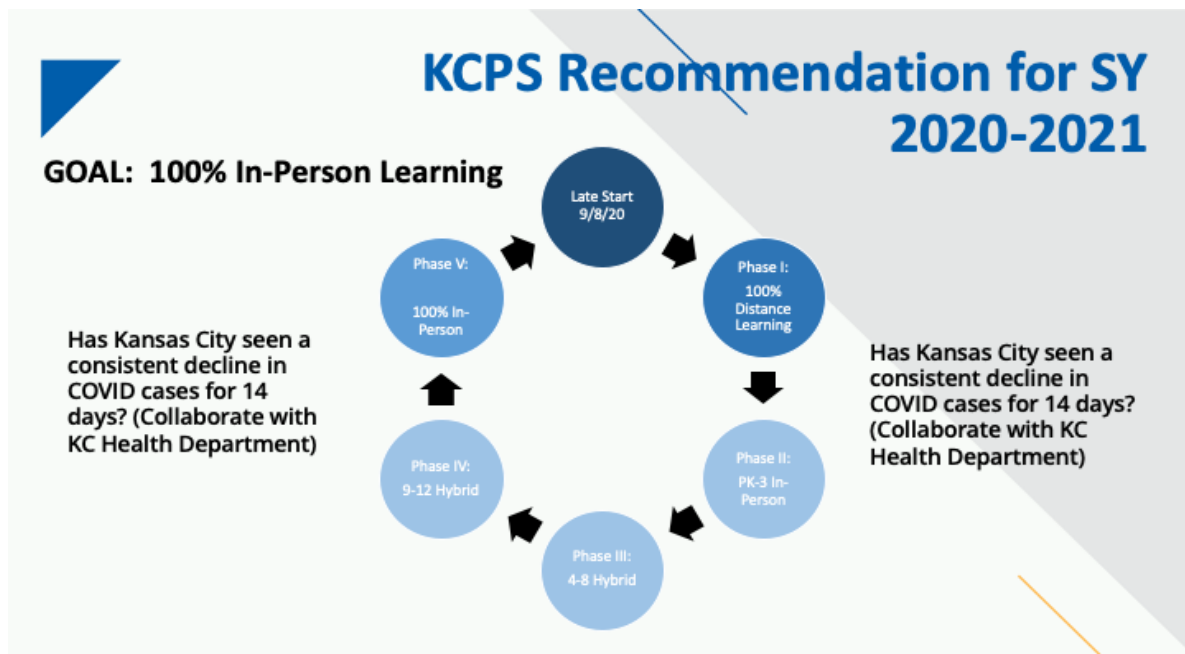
KCPS Recommendation for SY 2020-2021

GOAL: 100% In-Person Learning

Late Start 9/8/20

Phase I: 100% Distance Learning

Phase II: PK-3 In-Person

Phase III: 4-8 Hybrid

Phase IV: 9-12 Hybrid

Phase V: 100% In-Person

Has Kansas City seen a consistent decline in COVID cases for 14 days? (Collaborate with KC Health Department)

Has Kansas City seen a consistent decline in COVID cases for 14 days? (Collaborate with KC Health Department)